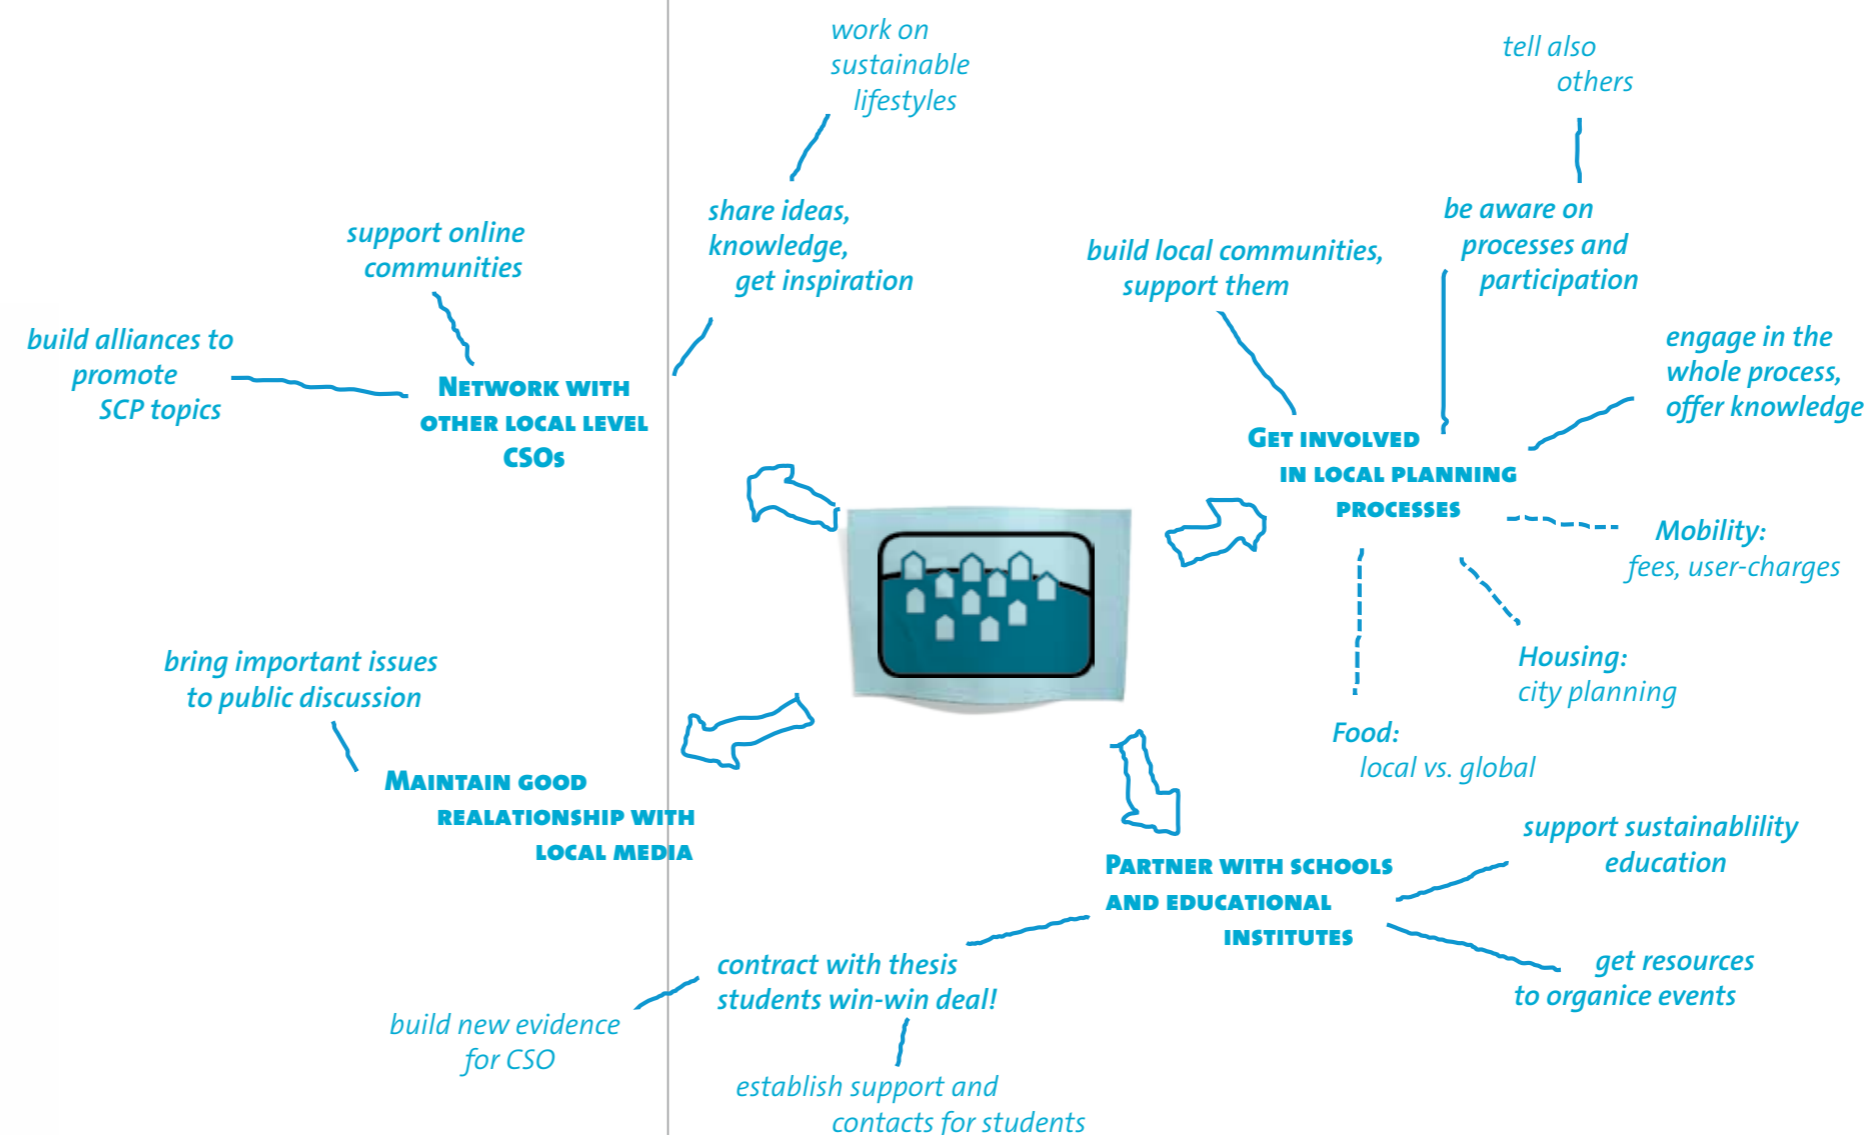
work on sustainable lifestyles

tell also others

share ideas, knowledge, get inspiration

support online communities

build local communities, support them

be aware on processes and participation

build alliances to promote SCP topics

Network with other local level CSOs

engage in the whole process, offer knowledge

Get involved in local planning processes

Mobility: fees, user-charges

Housing: city planning

Food: local vs. global

bring important issues to public discussion

Maintain good realationship with local media

support sustainablility education

Partner with schools and educational institutes

get resources to organice events

contract with thesis students win-win deal!

build new evidence for CSO

establish support and contacts for students